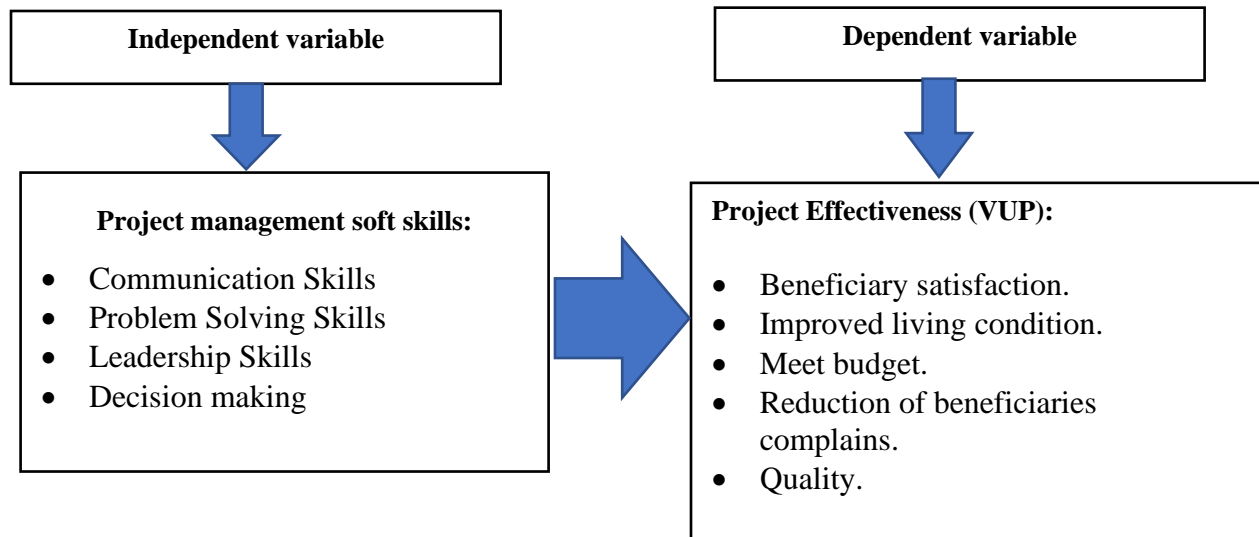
**Independent variable**

**Dependent variable**

**Project management soft skills:**

- Communication Skills
- Problem Solving Skills
- Leadership Skills
- Decision making

**Project Effectiveness (VUP):**

- Beneficiary satisfaction.
- Improved living condition.
- Meet budget.
- Reduction of beneficiaries complains.
- Quality.